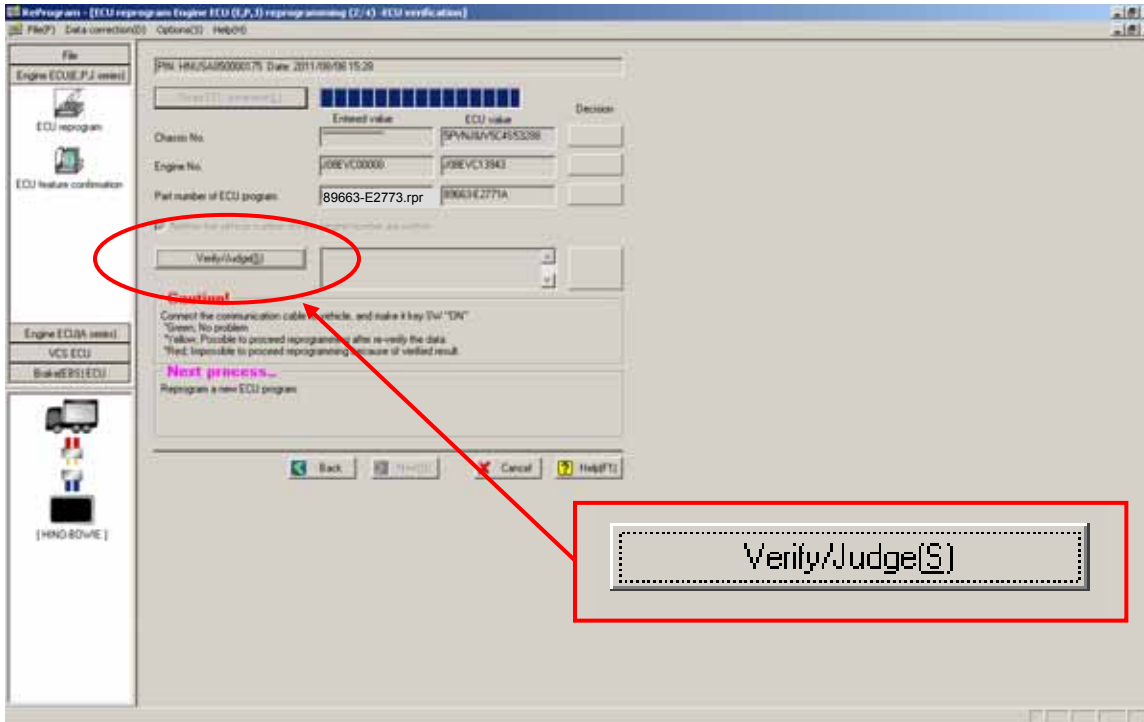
ReProgram - [ECU reprogram Engine ECU (E,P,J) reprogramming (2/4) -ECU verification]

File(F) Data correction(D) Options(S) Help(H)

File

Engine ECU(E,P,J series)

ECU reprogram

ECU feature confirmation

Engine ECU(A series)

VCS ECU

Brake(EBS) ECU

[HINO-BOWIE]

P/N: HINUSA050000175 Date: 2011/09/06 15:29

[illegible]

Entered value

ECU value

Decision

Chassis No.

5PVNJ8JV5C4S53288

Engine No.

J08EVC00000

J08EVC13943

Part number of ECU program

89663-E2773.rpr

89663-E2771A

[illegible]

Verify/Judge(S)

Caution!

Connect the communication cable to vehicle, and make it key SW "ON".
*Green: No problem
*Yellow: Possible to proceed reprogramming after re-verify the data.
*Red: Impossible to proceed reprogramming because of verified result.

Next process...

Reprogram a new ECU program

Back

Next(N)

Cancel

Help(F1)

Verify/Judge(S)